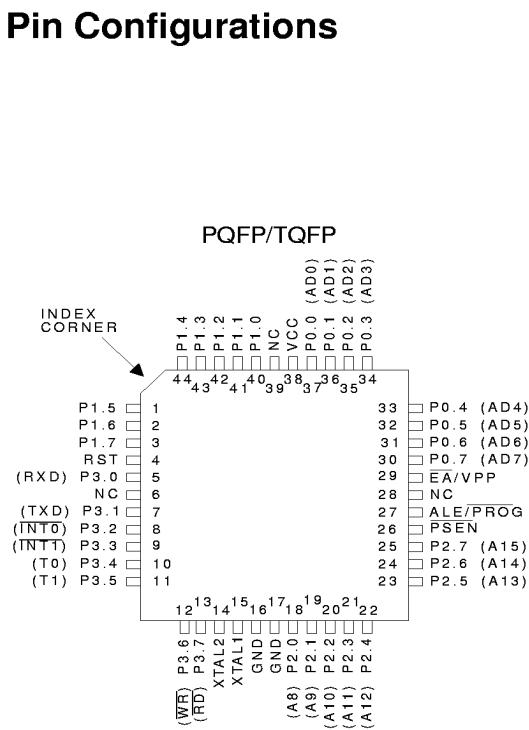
Pin Configurations

PQFP/TQFP

INDEX CORNER

P1.4 44
P1.3 43
P1.2 42
P1.1 41
P1.0 40
NC 39
VCC 38
P0.0 (AD0) 37
P0.1 (AD1) 36
P0.2 (AD2) 35
P0.3 (AD3) 34

P1.5 1
P1.6 2
P1.7 3
RST 4
(RXD) P3.0 5
NC 6
(TXD) P3.1 7
($\overline{INT0}$) P3.2 8
($\overline{INT1}$) P3.3 9
(T0) P3.4 10
(T1) P3.5 11

33 P0.4 (AD4)
32 P0.5 (AD5)
31 P0.6 (AD6)
30 P0.7 (AD7)
29 $\overline{EA}$/VPP
28 NC
27 ALE/$\overline{PROG}$
26 $\overline{PSEN}$
25 P2.7 (A15)
24 P2.6 (A14)
23 P2.5 (A13)

12 P3.6 ($\overline{WR}$)
13 P3.7 ($\overline{RD}$)
14 XTAL2
15 XTAL1
16 GND
17 GND
18 P2.0 (A8)
19 P2.1 (A9)
20 P2.2 (A10)
21 P2.3 (A11)
22 P2.4 (A12)